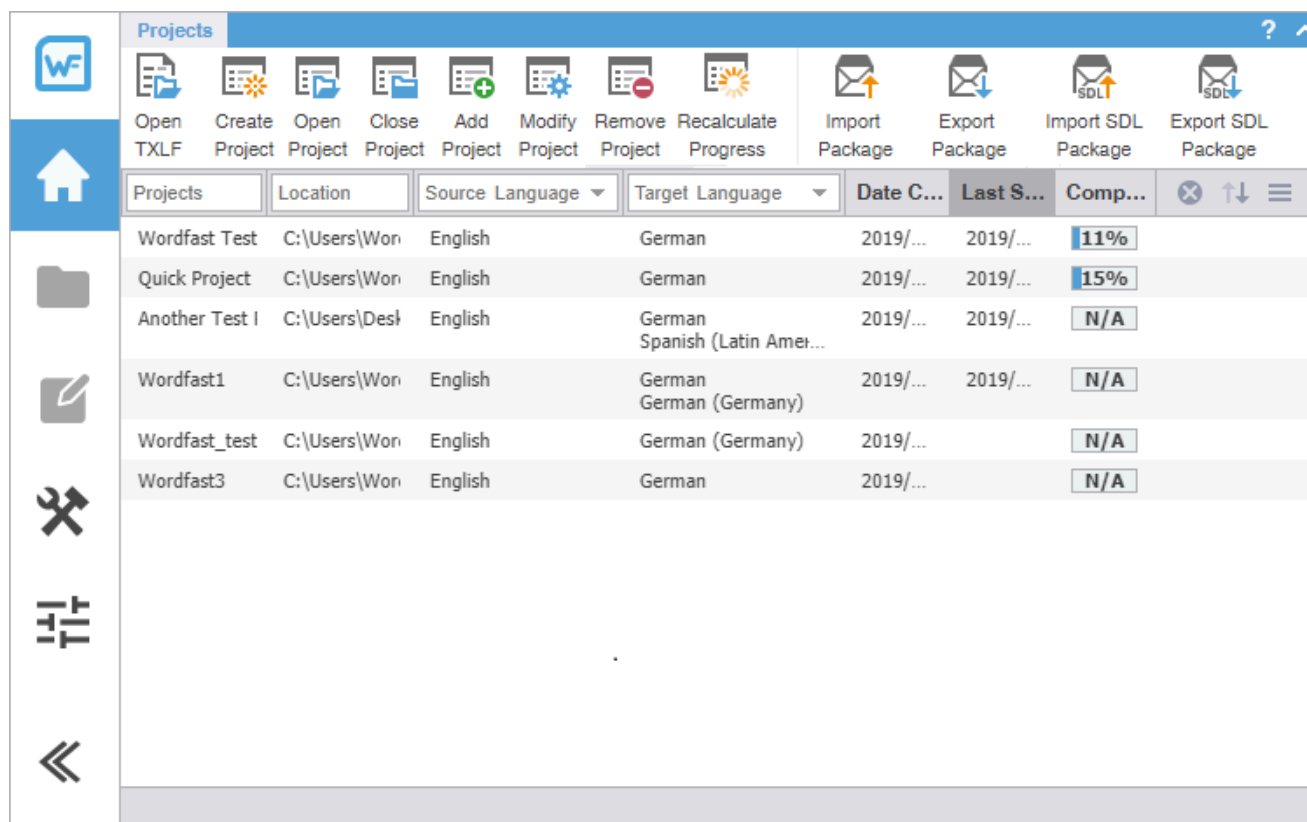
WF

Projects

?

Open TXLF
Create Project
Open Project
Close Project
Add Project
Modify Project
Remove Project
Recalculate Progress
Import Package
Export Package
Import SDL Package
Export SDL Package

SDL
SDL

| Projects | Location | Source Language | Target Language | Date C... | Last S... | Comp... |
|---|---|---|---|---|---|---|
| Wordfast Test | C:\Users\Wor | English | German | 2019/... | 2019/... | 11% |
| Quick Project | C:\Users\Wor | English | German | 2019/... | 2019/... | 15% |
| Another Test I | C:\Users\Desk | English | German<br>Spanish (Latin Amer... | 2019/... | 2019/... | N/A |
| Wordfast1 | C:\Users\Wor | English | German<br>German (Germany) | 2019/... | 2019/... | N/A |
| Wordfast_test | C:\Users\Wor | English | German (Germany) | 2019/... | | N/A |
| Wordfast3 | C:\Users\Wor | English | German | 2019/... | | N/A |